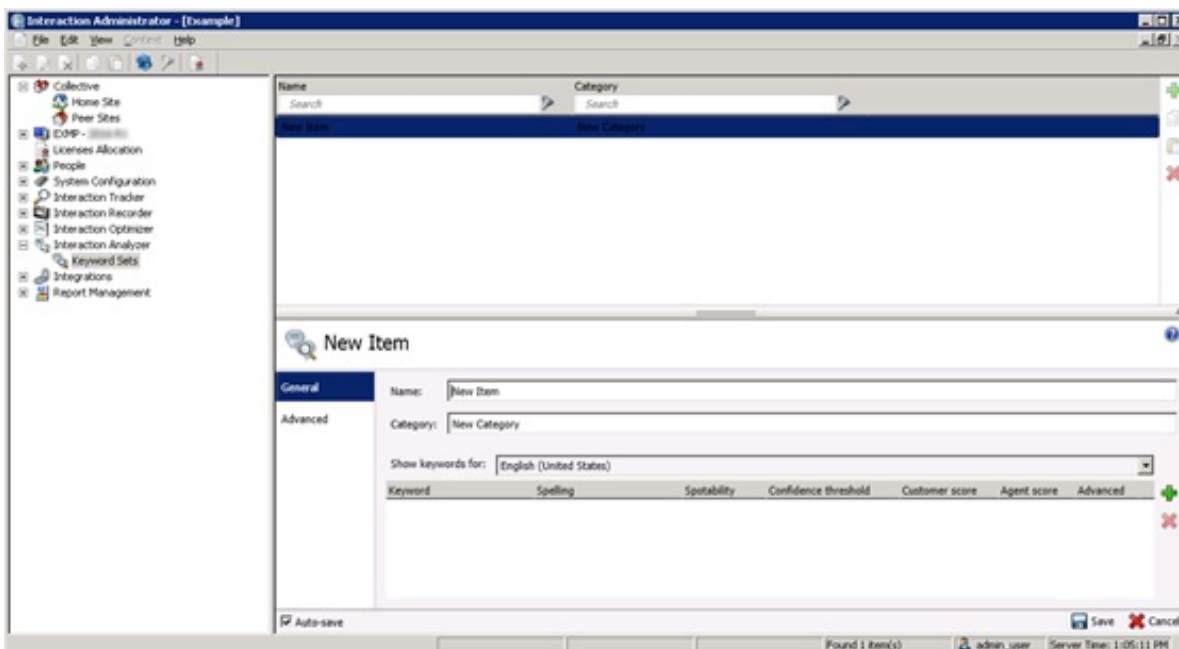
Interaction Administrator - [Example]

File Edit View Context Help

Collective
Home Site
Peer Sites
EXMP - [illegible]
Licenses Allocation
People
System Configuration
Interaction Tracker
Interaction Recorder
Interaction Optimizer
Interaction Analyzer
Keyword Sets
Integrations
Report Management

| Name | Category |
|---|---|
| Search | Search |
| New Item | New Category |

New Item

General
Advanced

Name: New Item
Category: New Category

Show keywords for: English (United States)

| Keyword | Spelling | Spotability | Confidence threshold | Customer score | Agent score | Advanced |
|---|---|---|---|---|---|---|

Auto-save

Save Cancel

Found 1 item(s) admin_user Server Time: 1:05:11 PM